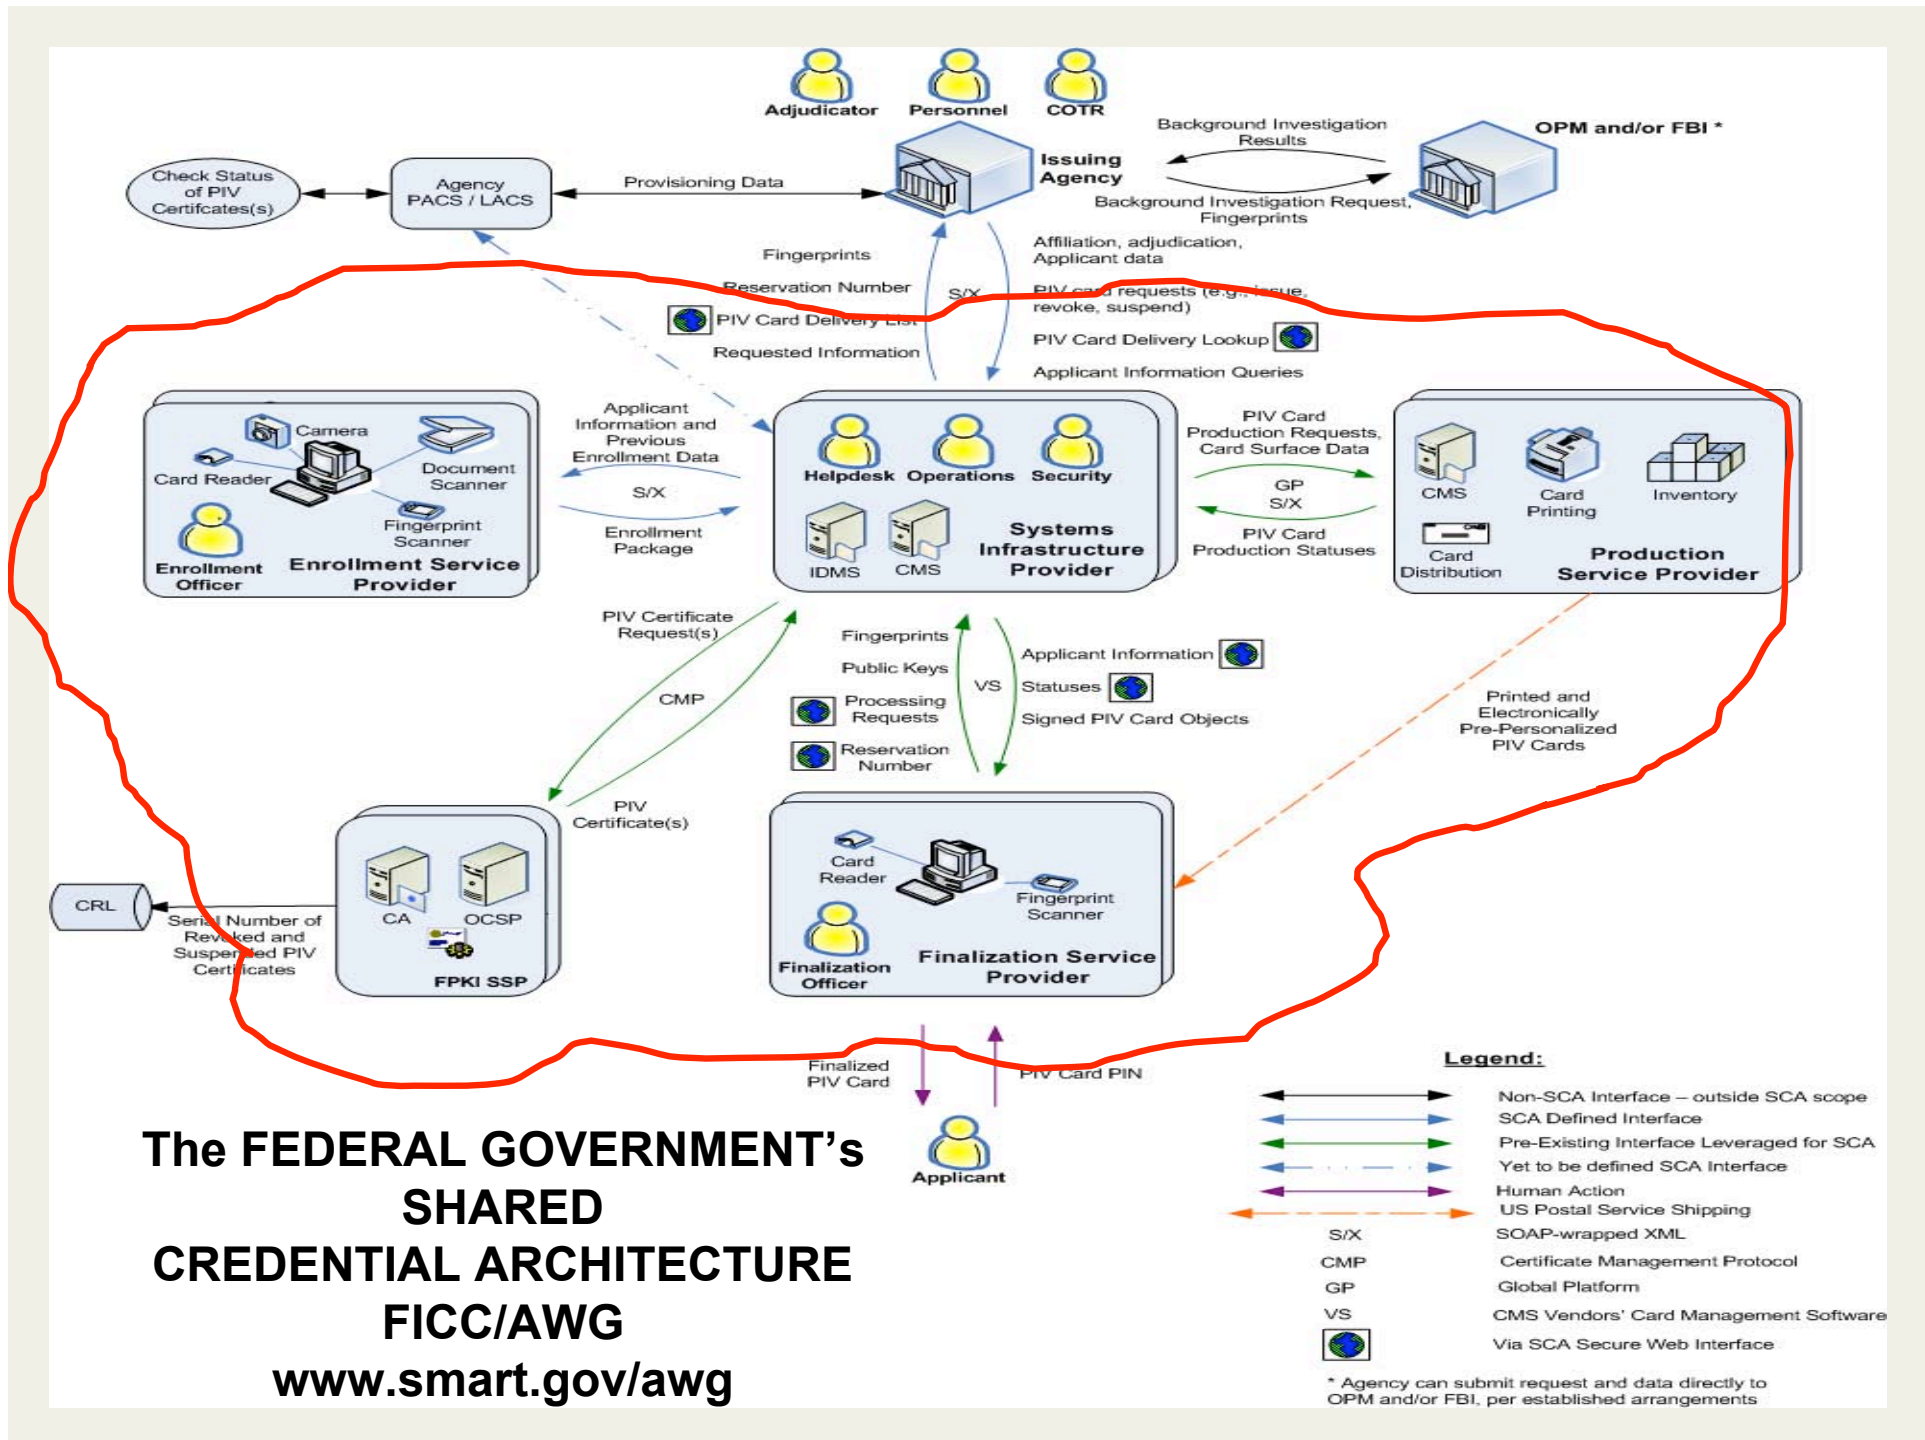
Adjudicator Personnel COTR

Check Status of PIV Certifcates(s)

Agency PACS / LACS

Provisioning Data

Issuing Agency

Background Investigation Results

OPM and/or FBI *

Background Investigation Request, Fingerprints

Fingerprints

Reservation Number

PIV Card Delivery List

Requested Information

S/X

Affiliation, adjudication, Applicant data

PIV card requests (e.g., issue, revoke, suspend)

PIV Card Delivery Lookup

Applicant Information Queries

Camera

Card Reader

Document Scanner

Fingerprint Scanner

Enrollment Officer

Enrollment Service Provider

Applicant Information and Previous Enrollment Data

S/X

Enrollment Package

Helpdesk Operations Security

IDMS CMS

Systems Infrastructure Provider

PIV Card Production Requests, Card Surface Data

GP S/X

PIV Card Production Statuses

CMS

Card Printing

Inventory

Card Distribution

Production Service Provider

PIV Certificate Request(s)

CMP

PIV Certificate(s)

Fingerprints

Public Keys

Processing Requests

Reservation Number

VS

Applicant Information

Statuses

Signed PIV Card Objects

Printed and Electronically Pre-Personalized PIV Cards

CRL

Serial Number of Revoked and Suspended PIV Certificates

CA OCSP

FPKI SSP

Card Reader

Fingerprint Scanner

Finalization Officer

Finalization Service Provider

Finalized PIV Card

PIV Card PIN

Applicant

Legend:

Non-SCA Interface – outside SCA scope
SCA Defined Interface
Pre-Existing Interface Leveraged for SCA
Yet to be defined SCA Interface
Human Action
US Postal Service Shipping
S/X SOAP-wrapped XML
CMP Certificate Management Protocol
GP Global Platform
VS CMS Vendors' Card Management Software
Via SCA Secure Web Interface

* Agency can submit request and data directly to OPM and/or FBI, per established arrangements

The FEDERAL GOVERNMENT's SHARED CREDENTIAL ARCHITECTURE FICC/AWG www.smart.gov/awg